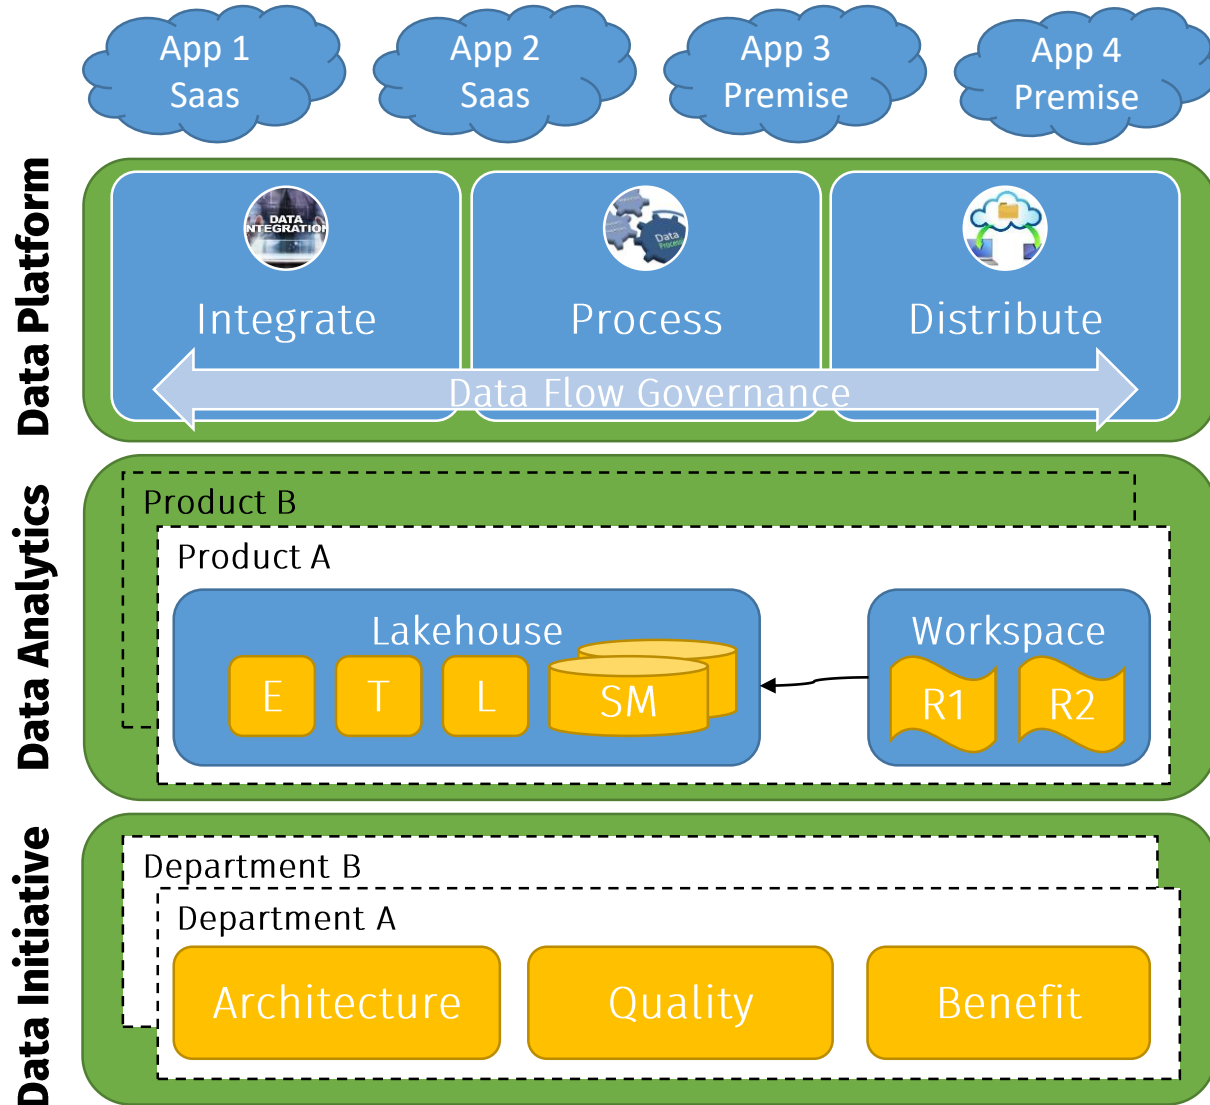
App 1
Saas

App 2
Saas

App 3
Premise

App 4
Premise

Data Platform

DATA INTEGRATION

Integrate

Data Process

Process

Distribute

Data Flow Governance

Data Analytics

Product B

Product A

Lakehouse

E

T

L

SM

Workspace

R1

R2

Data Initiative

Department B

Department A

Architecture

Quality

Benefit